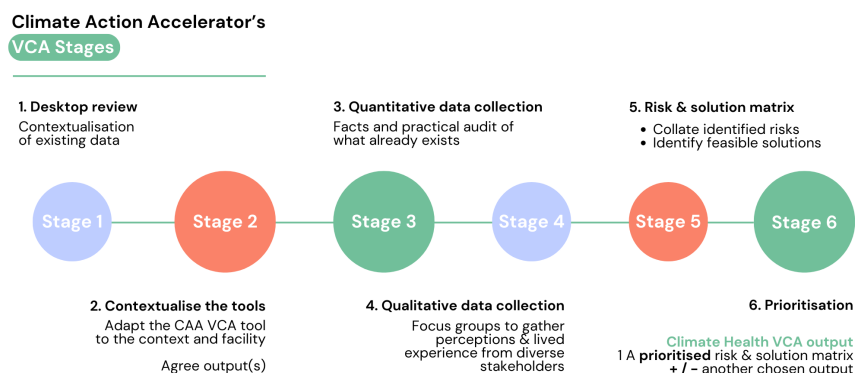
Climate Action Accelerator's
VCA Stages

1. Desktop review
Contextualisation of existing data

3. Quantitative data collection
Facts and practical audit of what already exists

5. Risk & solution matrix
• Collate identified risks
• Identify feasible solutions

Stage 1
Stage 2
Stage 3
Stage 4
Stage 5
Stage 6

2. Contextualise the tools
Adapt the CAA VCA tool to the context and facility

Agree output(s)

4. Qualitative data collection
Focus groups to gather perceptions & lived experience from diverse stakeholders

6. Prioritisation

Climate Health VCA output
1 A **prioritised** risk & solution matrix
**+ / -** another chosen output